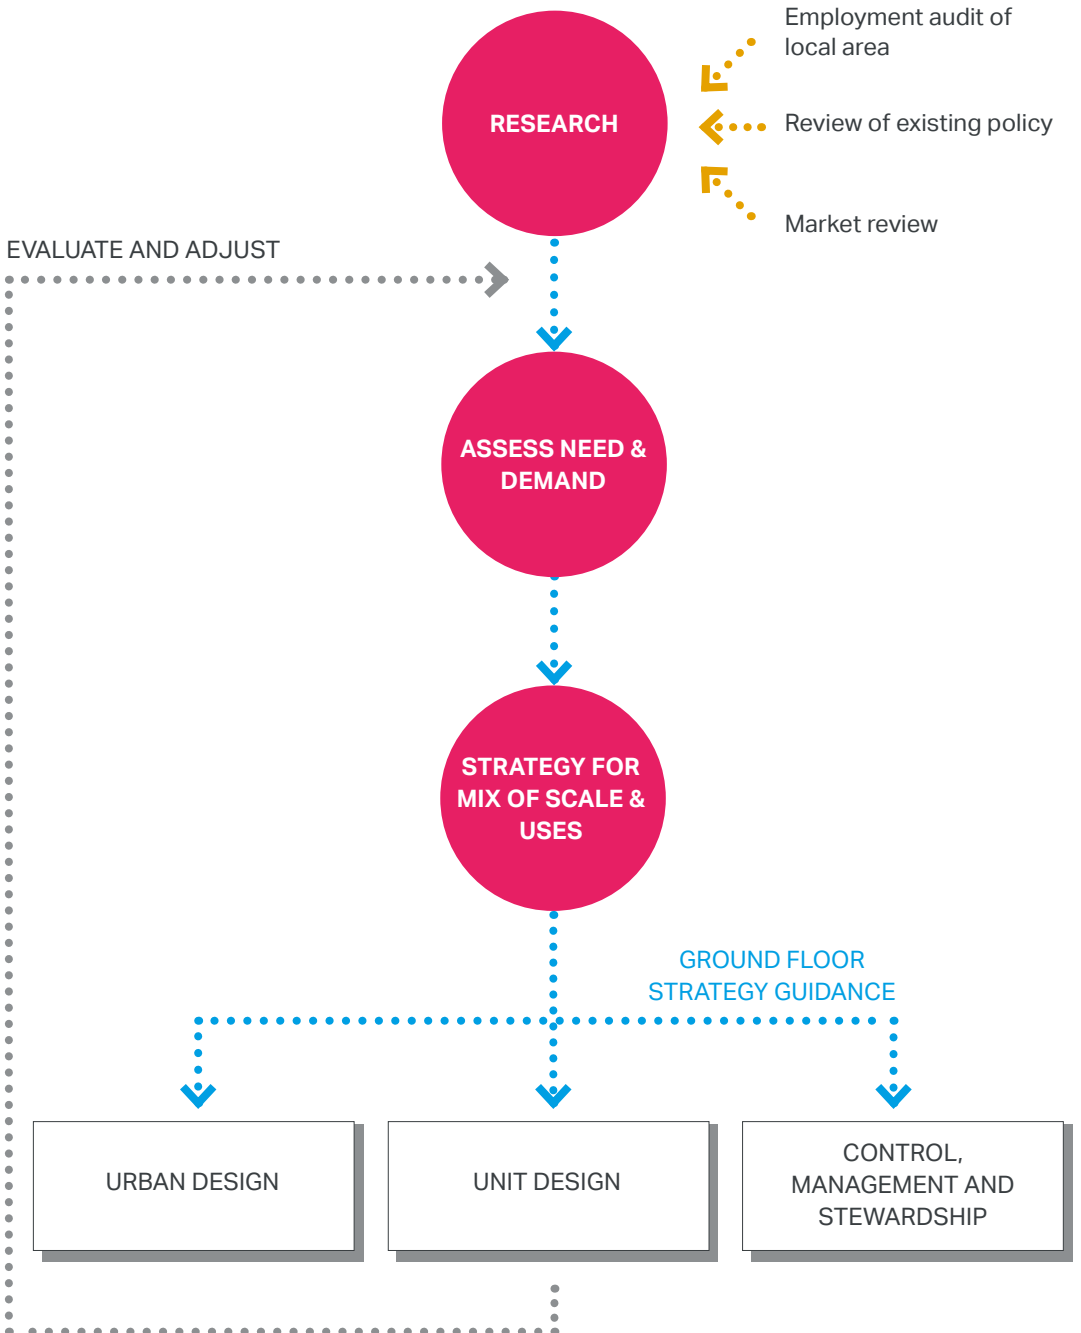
RESEARCH

Employment audit of local area

Review of existing policy

Market review

EVALUATE AND ADJUST

ASSESS NEED & DEMAND

STRATEGY FOR MIX OF SCALE & USES

GROUND FLOOR STRATEGY GUIDANCE

URBAN DESIGN

UNIT DESIGN

CONTROL, MANAGEMENT AND STEWARDSHIP